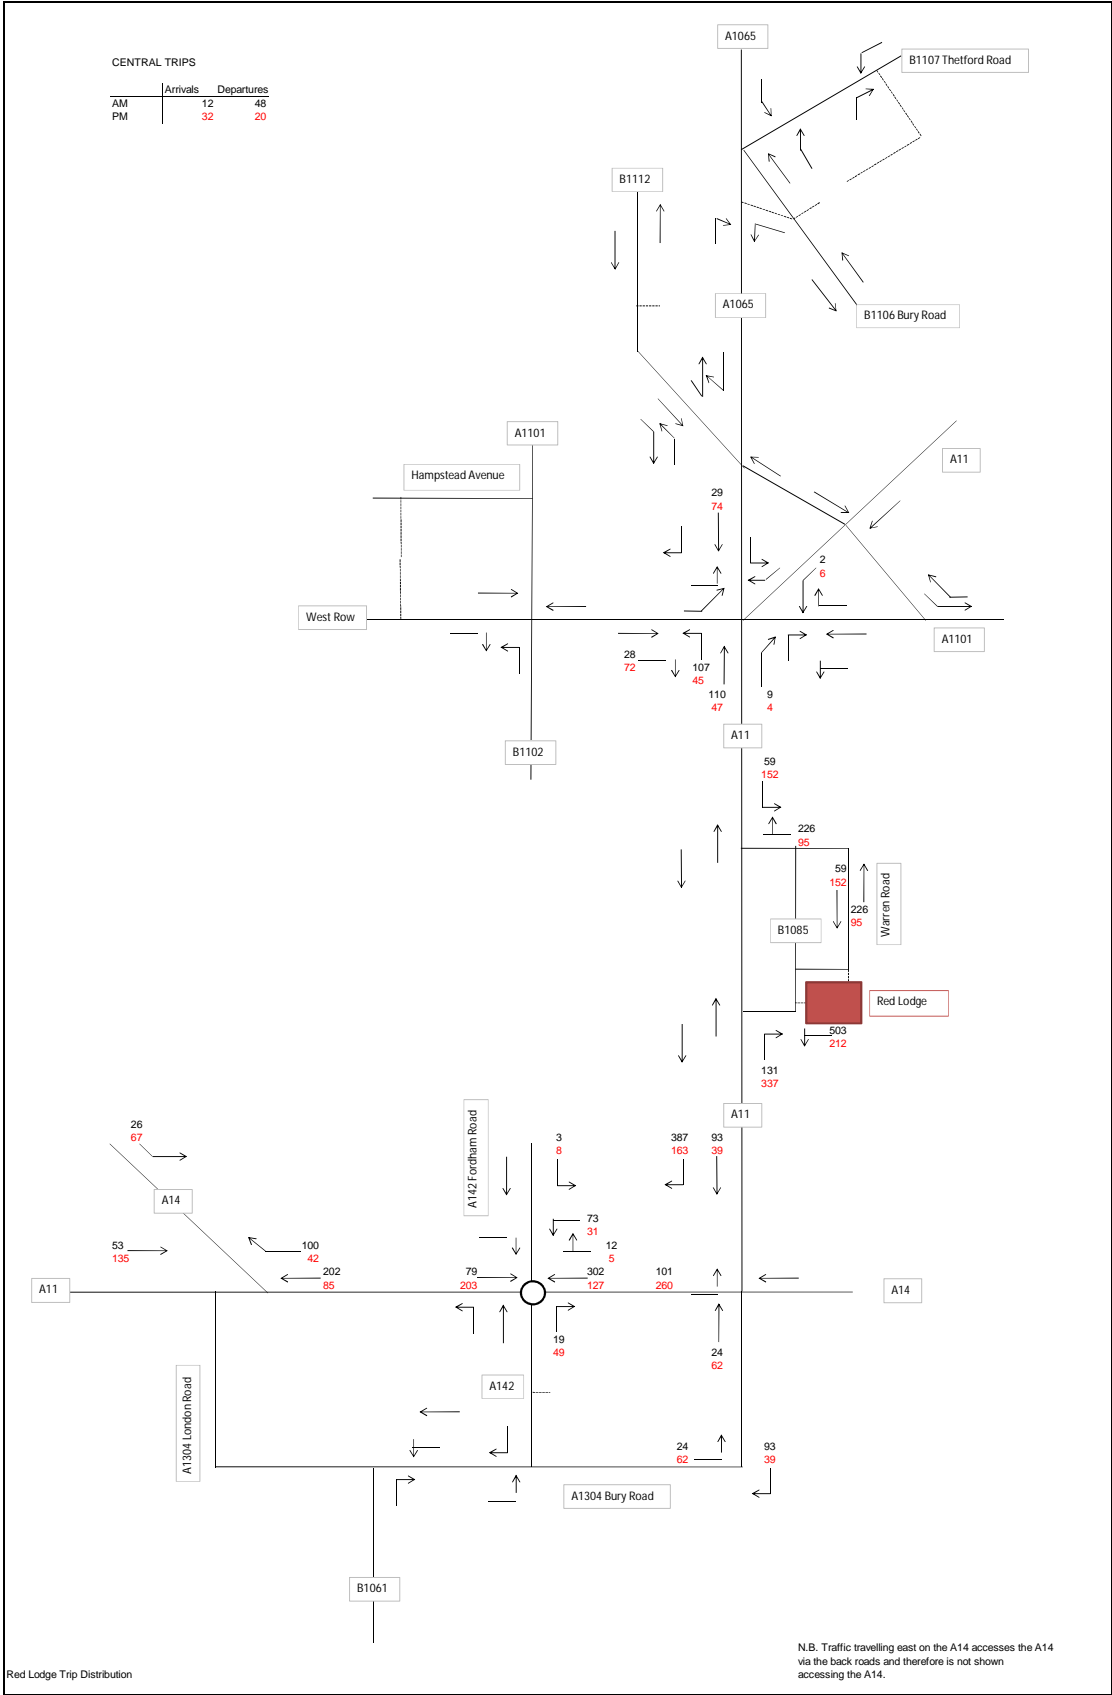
CENTRAL TRIPS

| | Arrivals | Departures |
|---|---|---|
| AM | 12 | 48 |
| PM | 32 | 20 |

A1065

B1107 Thetford Road

B1112

A1065

B1106 Bury Road

A1101

Hampstead Avenue

A11

29
74

2
6

West Row

A1101

28
72

107
45

110
47

9
4

B1102

A11

59
152

226
95

59
152

226
95

Warren Road

B1085

Red Lodge

503
212

131
337

A11

26
67

A14

A142 Fordham Road

3
8

387
163

93
39

73
31

12
5

53
135

100
42

202
85

79
203

302
127

101
260

A11

A14

19
49

24
62

A142

A1304 London Road

24
62

93
39

A1304 Bury Road

B1061

N.B. Traffic travelling east on the A14 accesses the A14 via the back roads and therefore is not shown accessing the A14.

Red Lodge Trip Distribution